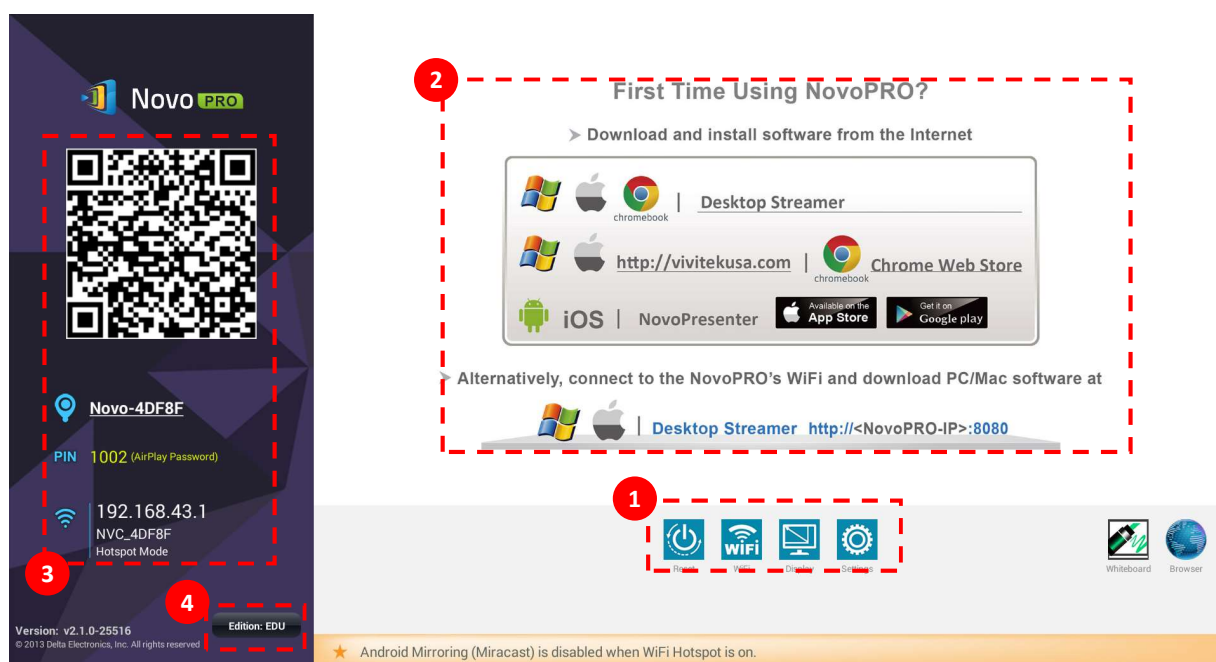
Novo PRO

Novo-4DF8F

PIN 1002 (AirPlay Password)

192.168.43.1
NVC_4DF8F
Hotspot Mode

3

4

Edition: EDU

Version: v2.1.0-25516
© 2013 Delta Electronics, Inc. All rights reserved

2

First Time Using NovoPRO?

➤ Download and install software from the Internet

chromebook | Desktop Streamer

http://vivitekusa.com | chromebook Chrome Web Store

iOS | NovoPresenter Available on the App Store Get it on Google play

➤ Alternatively, connect to the NovoPRO's WiFi and download PC/Mac software at

| Desktop Streamer http://<NovoPRO-IP>:8080

1

WiFi

Reset WiFi Display Settings

Whiteboard Browser

★ Android Mirroring (Miracast) is disabled when WiFi Hotspot is on.